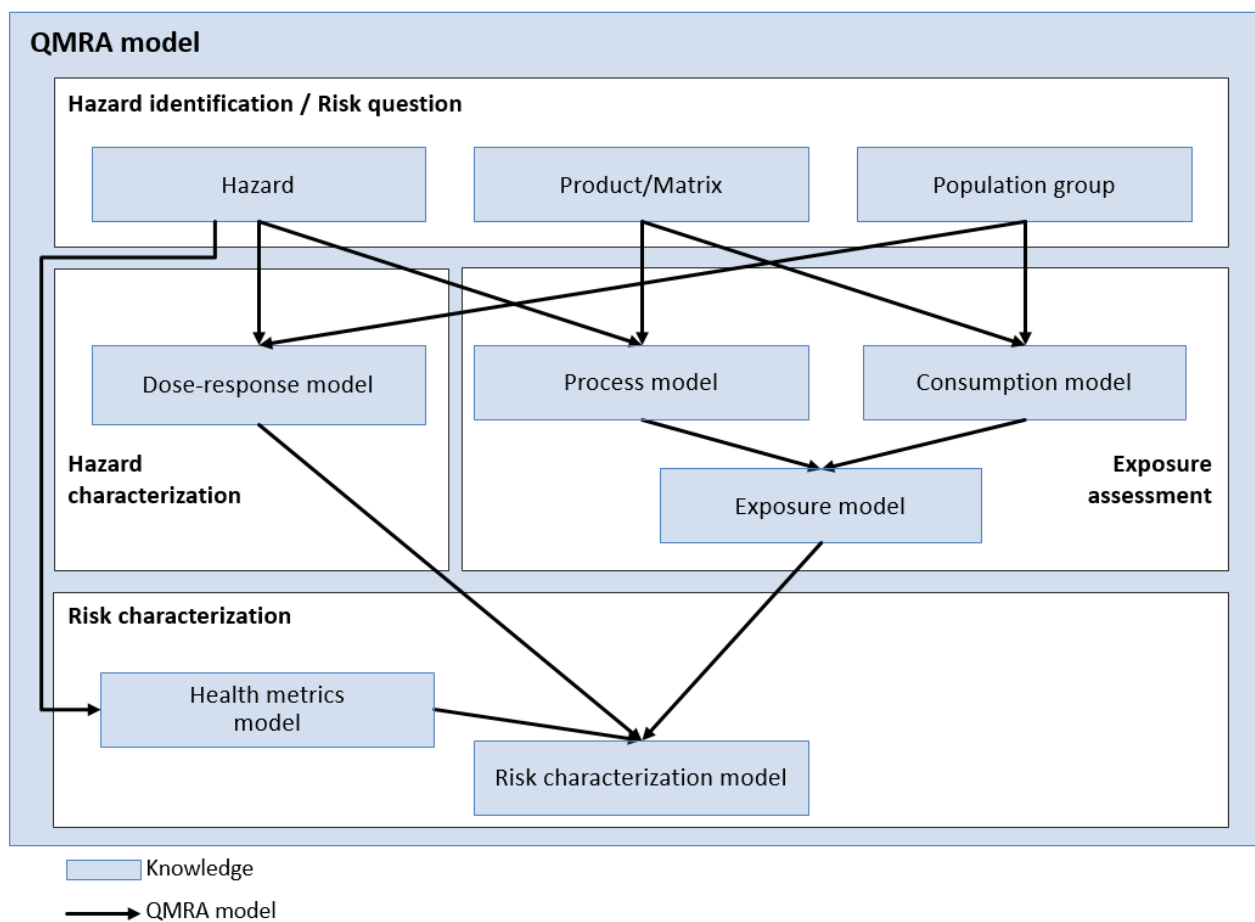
QMRA model

Hazard identification / Risk question

Hazard

Product/Matrix

Population group

Dose-response model

Process model

Consumption model

Hazard characterization

Exposure model

Exposure assessment

Risk characterization

Health metrics model

Risk characterization model

Knowledge

QMRA model